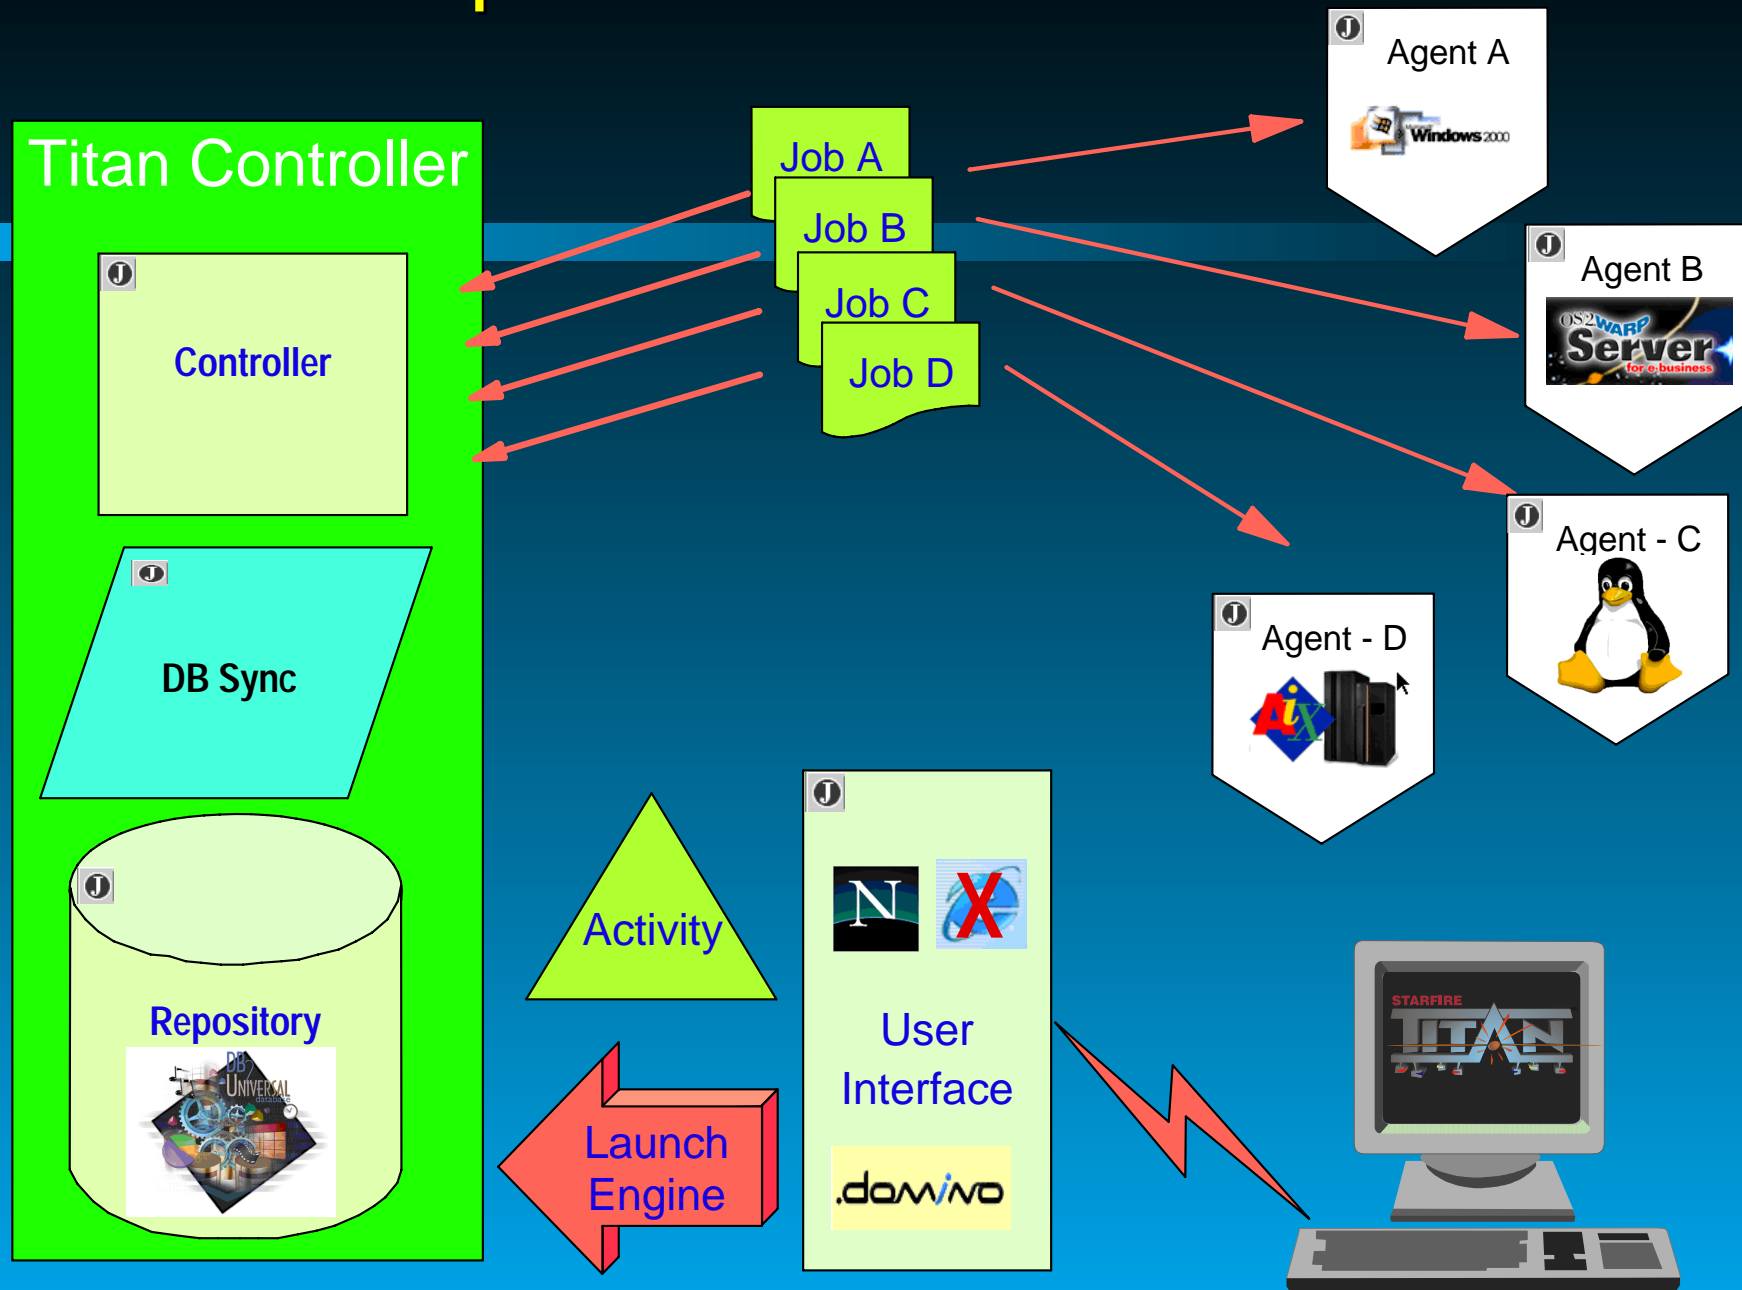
Titan Controller

J

Controller

J

DB Sync

J

Repository

DB2 Universal database

Job A

Job B

Job C

Job D

J

Agent A

Windows 2000

J

Agent B

OS/2 WARP Server for e-business

J

Agent - C

J

Agent - D

AIX

Activity

Launch Engine

J

N

X

User Interface

.domino

STARFIRE

TITAN